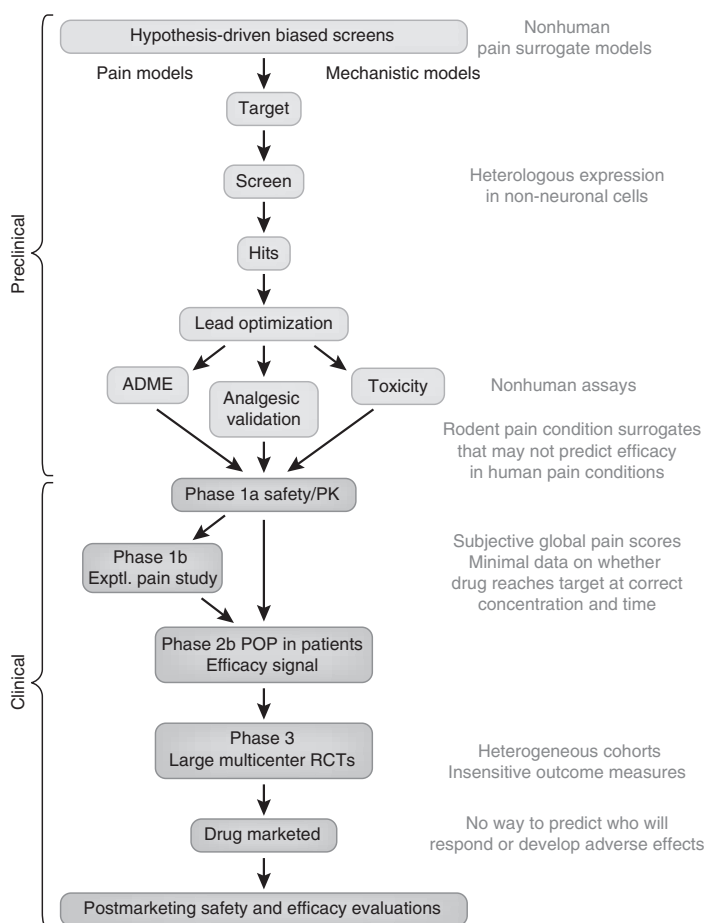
Preclinical

Hypothesis-driven biased screens

Nonhuman pain surrogate models

Pain models

Mechanistic models

Target

Screen

Heterologous expression in non-neuronal cells

Hits

Lead optimization

ADME

Analgesic validation

Toxicity

Nonhuman assays

Rodent pain condition surrogates that may not predict efficacy in human pain conditions

Clinical

Phase 1a safety/PK

Phase 1b Exptl. pain study

Subjective global pain scores Minimal data on whether drug reaches target at correct concentration and time

Phase 2b POP in patients Efficacy signal

Phase 3 Large multicenter RCTs

Heterogeneous cohorts Insensitive outcome measures

Drug marketed

No way to predict who will respond or develop adverse effects

Postmarketing safety and efficacy evaluations